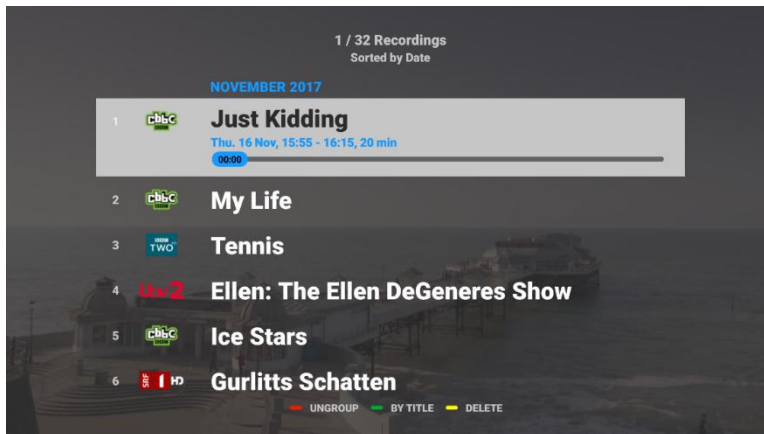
1 / 32 Recordings
Sorted by Date

NOVEMBER 2017

1 cbbc Just Kidding
Thu. 16 Nov, 15:55 - 16:15, 20 min
00:00

2 cbbc My Life

3 BBC TWO Tennis

4 itv2 Ellen: The Ellen DeGeneres Show

5 cbbc Ice Stars

6 SRF 1 HD Gurlitts Schatten

UNGROUP BY TITLE DELETE